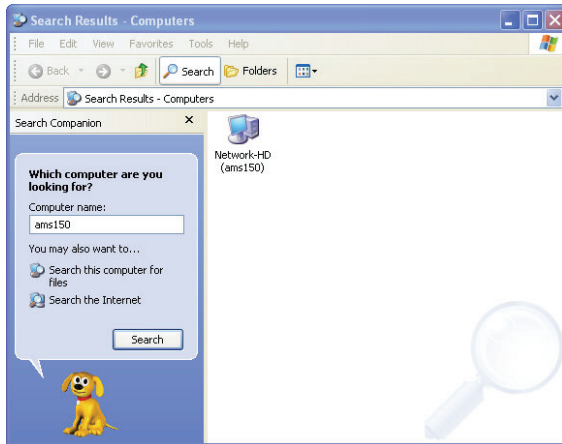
Search Results - Computers

File Edit View Favorites Tools Help

Back Search Folders

Address Search Results - Computers

Search Companion ×

Which computer are you looking for?

Computer name:

ams150

You may also want to...

Search this computer for files

Search the Internet

Search

Network-HD (ams150)